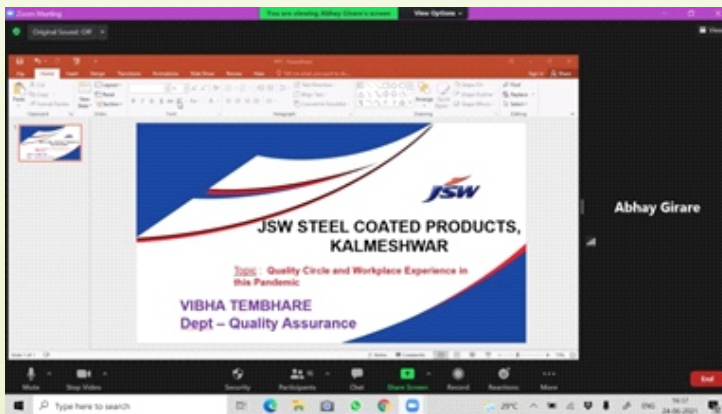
Zoom Meeting

You are viewing Abhay Girare's screen

View Options

Original Sound: Off

JSW

JSW STEEL COATED PRODUCTS, KALMESHWAR

Topic : Quality Circle and Workplace Experience in this Pandemic

VIBHA TEMBHARE
Dept – Quality Assurance

Abhay Girare

Mute

Stop Video

Security

Participants

Chat

Share Screen

Record

Reactions

More

End

Type here to search

29°C

ENG

24-06-2021